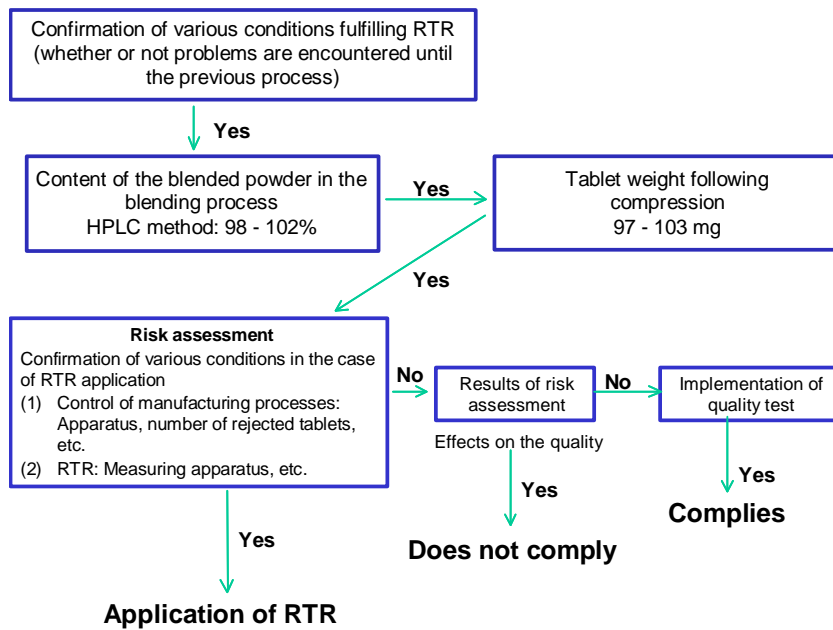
Confirmation of various conditions fulfilling RTR (whether or not problems are encountered until the previous process)

Yes

Content of the blended powder in the blending process
HPLC method: 98 - 102%

Yes

Tablet weight following compression
97 - 103 mg

Yes

Risk assessment
Confirmation of various conditions in the case of RTR application
(1) Control of manufacturing processes: Apparatus, number of rejected tablets, etc.
(2) RTR: Measuring apparatus, etc.

No

Results of risk assessment

No

Implementation of quality test

Effects on the quality

Yes

Yes

Complies

Does not comply

Yes

Application of RTR